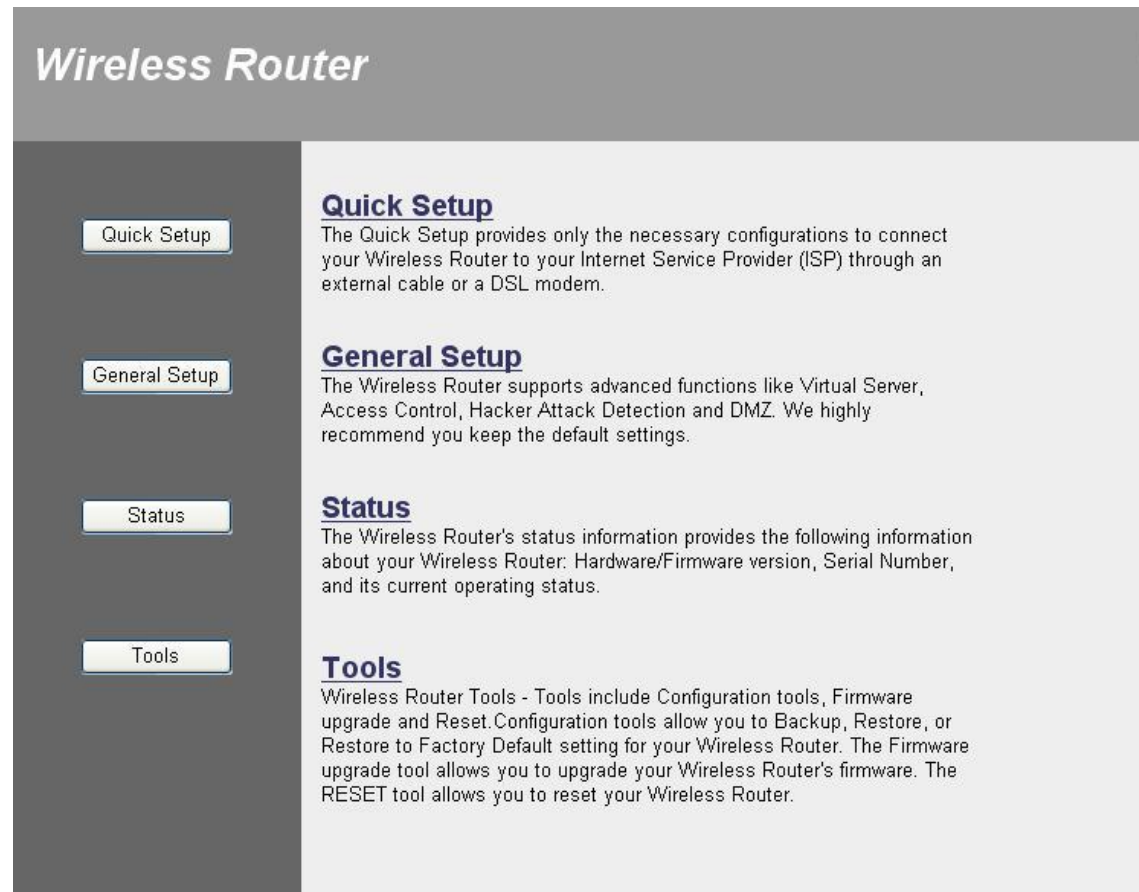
Wireless Router

Quick Setup

General Setup

Status

Tools

Quick Setup
The Quick Setup provides only the necessary configurations to connect your Wireless Router to your Internet Service Provider (ISP) through an external cable or a DSL modem.

General Setup
The Wireless Router supports advanced functions like Virtual Server, Access Control, Hacker Attack Detection and DMZ. We highly recommend you keep the default settings.

Status
The Wireless Router's status information provides the following information about your Wireless Router: Hardware/Firmware version, Serial Number, and its current operating status.

Tools
Wireless Router Tools - Tools include Configuration tools, Firmware upgrade and Reset.Configuration tools allow you to Backup, Restore, or Restore to Factory Default setting for your Wireless Router. The Firmware upgrade tool allows you to upgrade your Wireless Router's firmware. The RESET tool allows you to reset your Wireless Router.